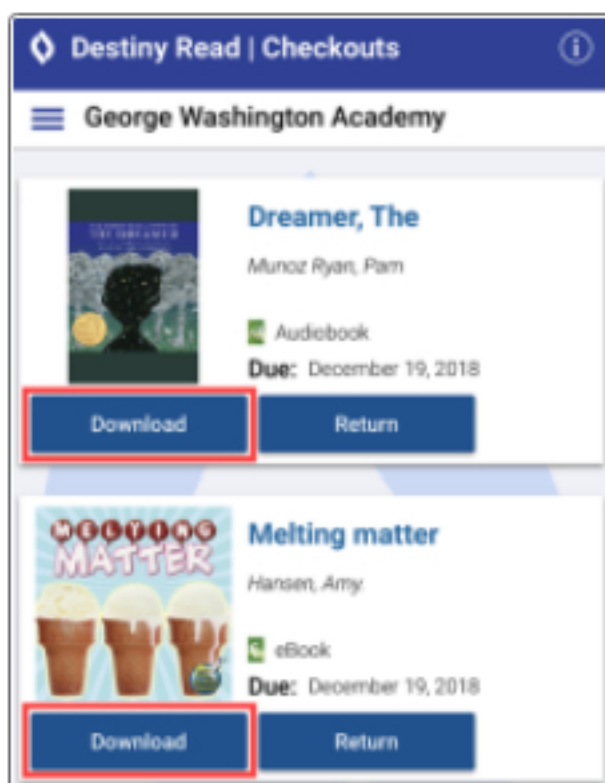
Destiny Read | Checkouts

George Washington Academy

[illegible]

Dreamer, The

Munoz Ryan, Pam

Audiobook

Due: December 19, 2018

Download

Return

MELTING MATTER

Melting matter

Hansen, Amy.

eBook

Due: December 19, 2018

Download

Return